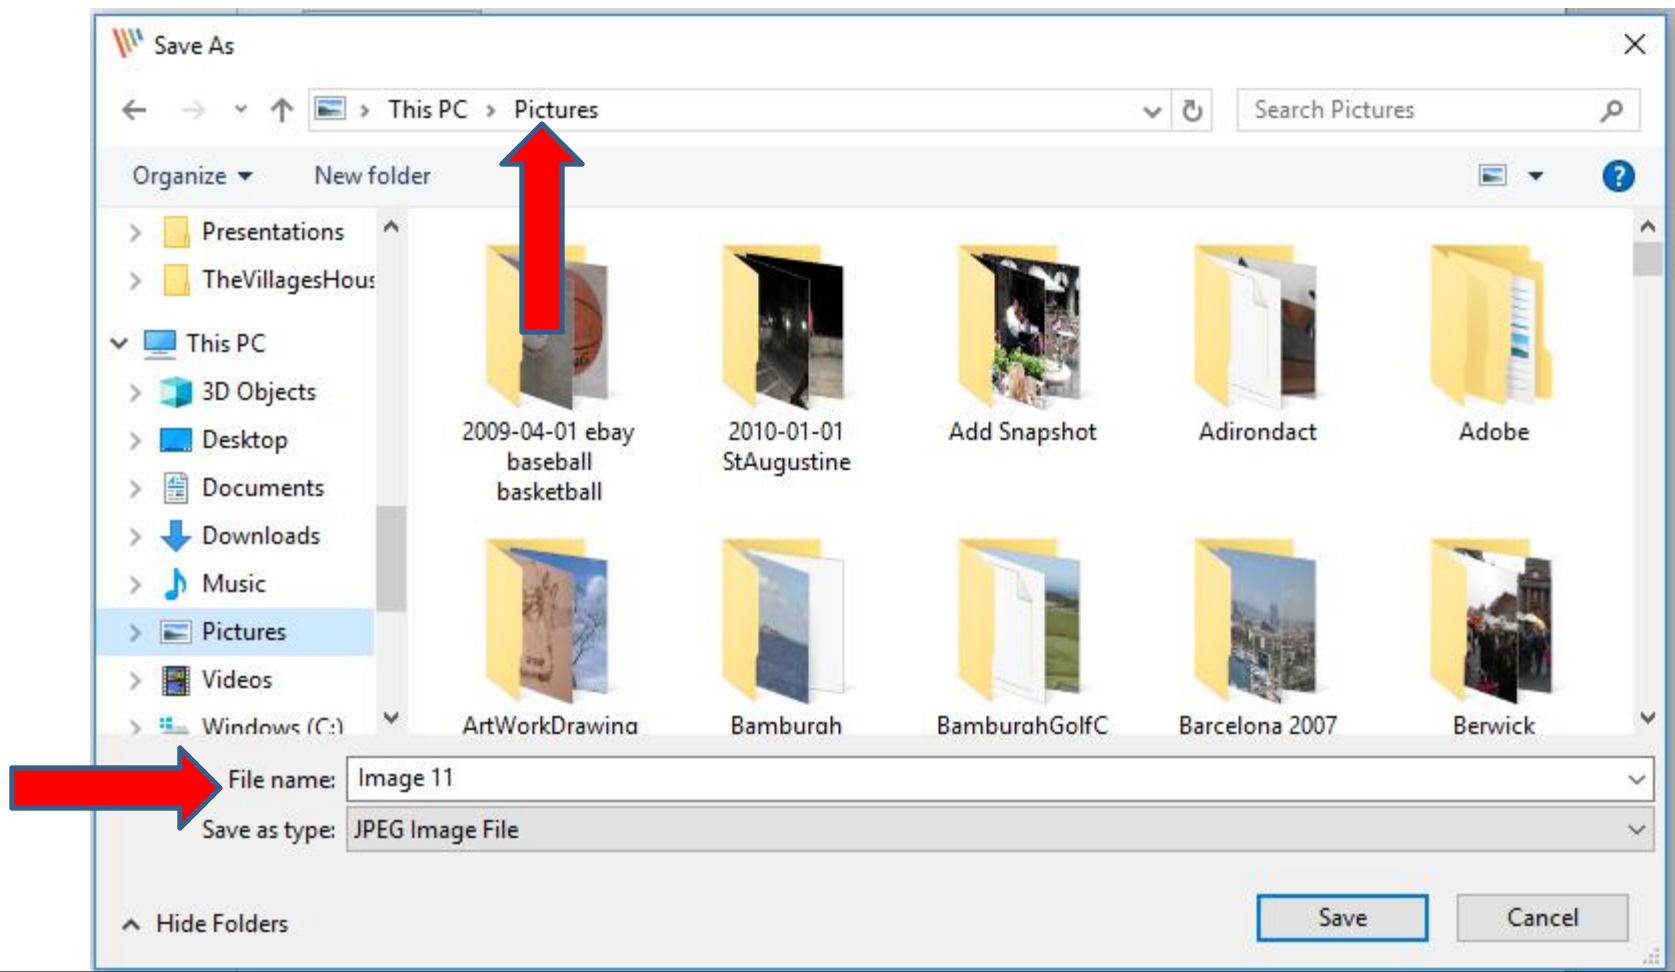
Save As

This PC > Pictures

Search Pictures

Organize ▾ New folder

Presentations
TheVillagesHous
This PC
3D Objects
Desktop
Documents
Downloads
Music
Pictures
Videos
Windows (C:)

2009-04-01 ebay baseball basketball
2010-01-01 StAugustine
Add Snapshot
Adirondact
Adobe
ArtWorkDrawing
Bamburgh
BamburghGolfC
Barcelona 2007
Berwick

File name: Image 11
Save as type: JPEG Image File

Hide Folders

Save
Cancel